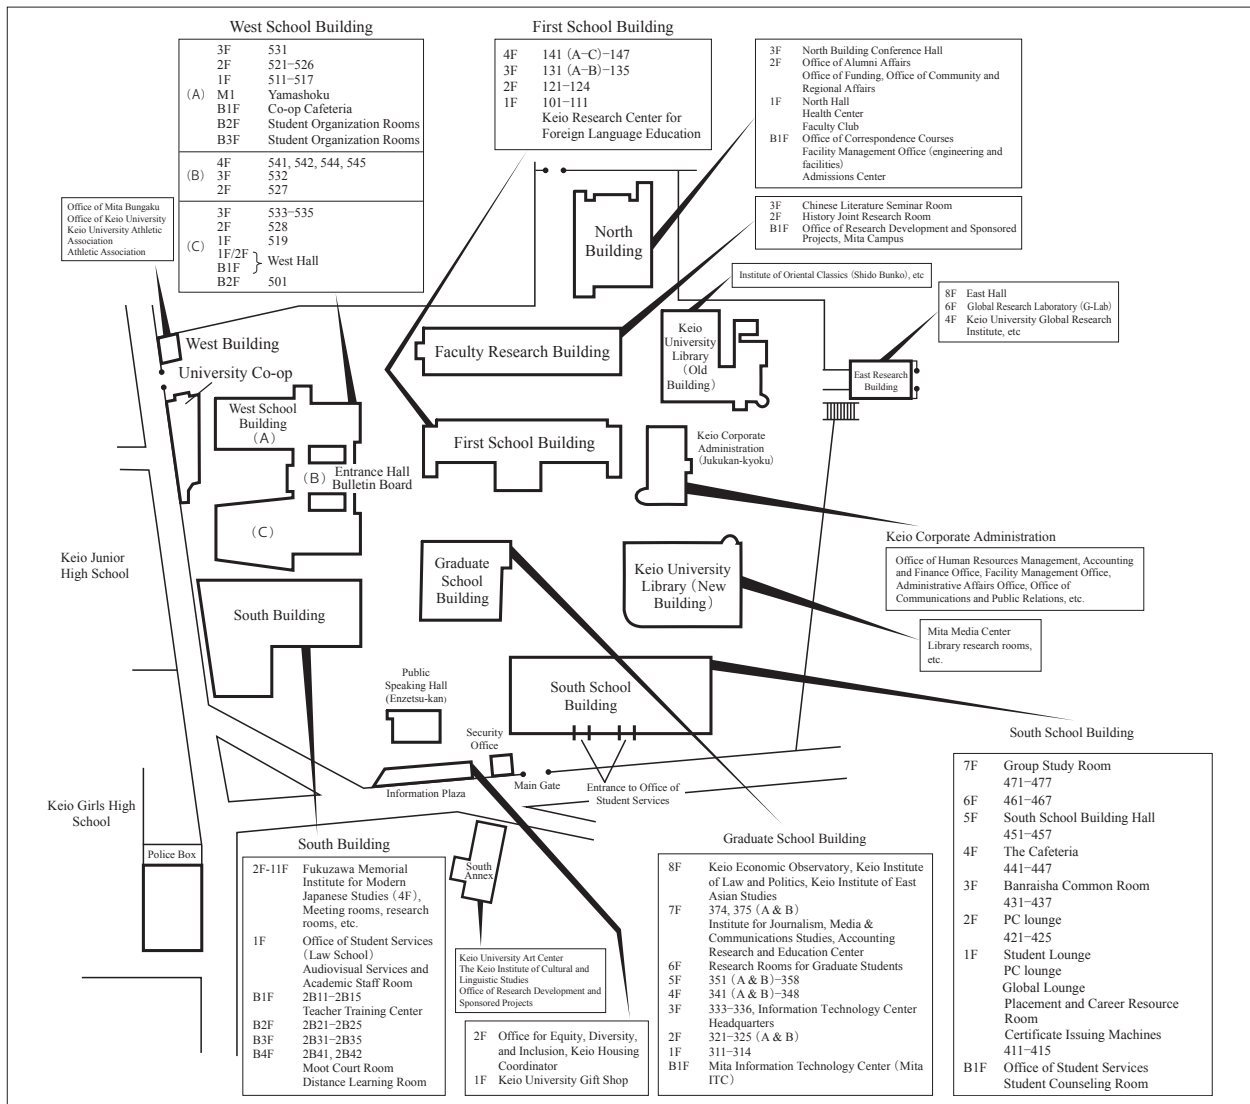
West School Building

| | | |
|---|---|---|
| (A) | 3F | 531 |
| | 2F | 521−526 |
| | 1F | 511−517 |
| | M1 | Yamashoku |
| | B1F | Co-op Cafeteria |
| | B2F | Student Organization Rooms |
| | B3F | Student Organization Rooms |
| (B) | 4F | 541, 542, 544, 545 |
| | 3F | 532 |
| | 2F | 527 |
| (C) | 3F | 533−535 |
| | 2F | 528 |
| | 1F | 519 |
| | 1F/2F B1F | West Hall |
| | B2F | 501 |

First School Building

4F 141 (A−C)−147
3F 131 (A−B)−135
2F 121−124
1F 101−111
Keio Research Center for Foreign Language Education

3F North Building Conference Hall
2F Office of Alumni Affairs
Office of Funding, Office of Community and Regional Affairs
1F North Hall
Health Center
Faculty Club
B1F Office of Correspondence Courses
Facility Management Office (engineering and facilities)
Admissions Center

3F Chinese Literature Seminar Room
2F History Joint Research Room
B1F Office of Research Development and Sponsored Projects, Mita Campus

Institute of Oriental Classics (Shido Bunko), etc

8F East Hall
6F Global Research Laboratory (G-Lab)
4F Keio University Global Research Institute, etc

Office of Mita Bungaku
Office of Keio University
Keio University Athletic Association
Athletic Association

North Building

West Building

University Co-op

Faculty Research Building

Keio University Library (Old Building)

East Research Building

West School Building (A)

(B) Entrance Hall Bulletin Board

(C)

First School Building

Keio Corporate Administration (Jukukan-kyoku)

Keio Corporate Administration

Office of Human Resources Management, Accounting and Finance Office, Facility Management Office, Administrative Affairs Office, Office of Communications and Public Relations, etc.

Keio Junior High School

Graduate School Building

Keio University Library (New Building)

South Building

Mita Media Center
Library research rooms, etc.

Public Speaking Hall (Enzetsu-kan)

South School Building

South School Building

Security Office

Information Plaza

Main Gate

Entrance to Office of Student Services

Keio Girls High School

Police Box

South Building

2F-11F Fukuzawa Memorial Institute for Modern Japanese Studies (4F), Meeting rooms, research rooms, etc.
1F Office of Student Services (Law School)
Audiovisual Services and Academic Staff Room
B1F 2B11−2B15
Teacher Training Center
B2F 2B21−2B25
B3F 2B31−2B35
B4F 2B41, 2B42
Moot Court Room
Distance Learning Room

South Annex

Keio University Art Center
The Keio Institute of Cultural and Linguistic Studies
Office of Research Development and Sponsored Projects

2F Office for Equity, Diversity, and Inclusion, Keio Housing Coordinator
1F Keio University Gift Shop

Graduate School Building

8F Keio Economic Observatory, Keio Institute of Law and Politics, Keio Institute of East Asian Studies
7F 374, 375 (A & B)
Institute for Journalism, Media & Communications Studies, Accounting Research and Education Center
6F Research Rooms for Graduate Students
5F 351 (A & B)−358
4F 341 (A & B)−348
3F 333−336, Information Technology Center Headquarters
2F 321−325 (A & B)
1F 311−314
B1F Mita Information Technology Center (Mita ITC)

7F Group Study Room
471−477
6F 461−467
5F South School Building Hall
451−457
4F The Cafeteria
441−447
3F Banraisha Common Room
431−437
2F PC lounge
421−425
1F Student Lounge
PC lounge
Global Lounge
Placement and Career Resource Room
Certificate Issuing Machines
411−415
B1F Office of Student Services
Student Counseling Room